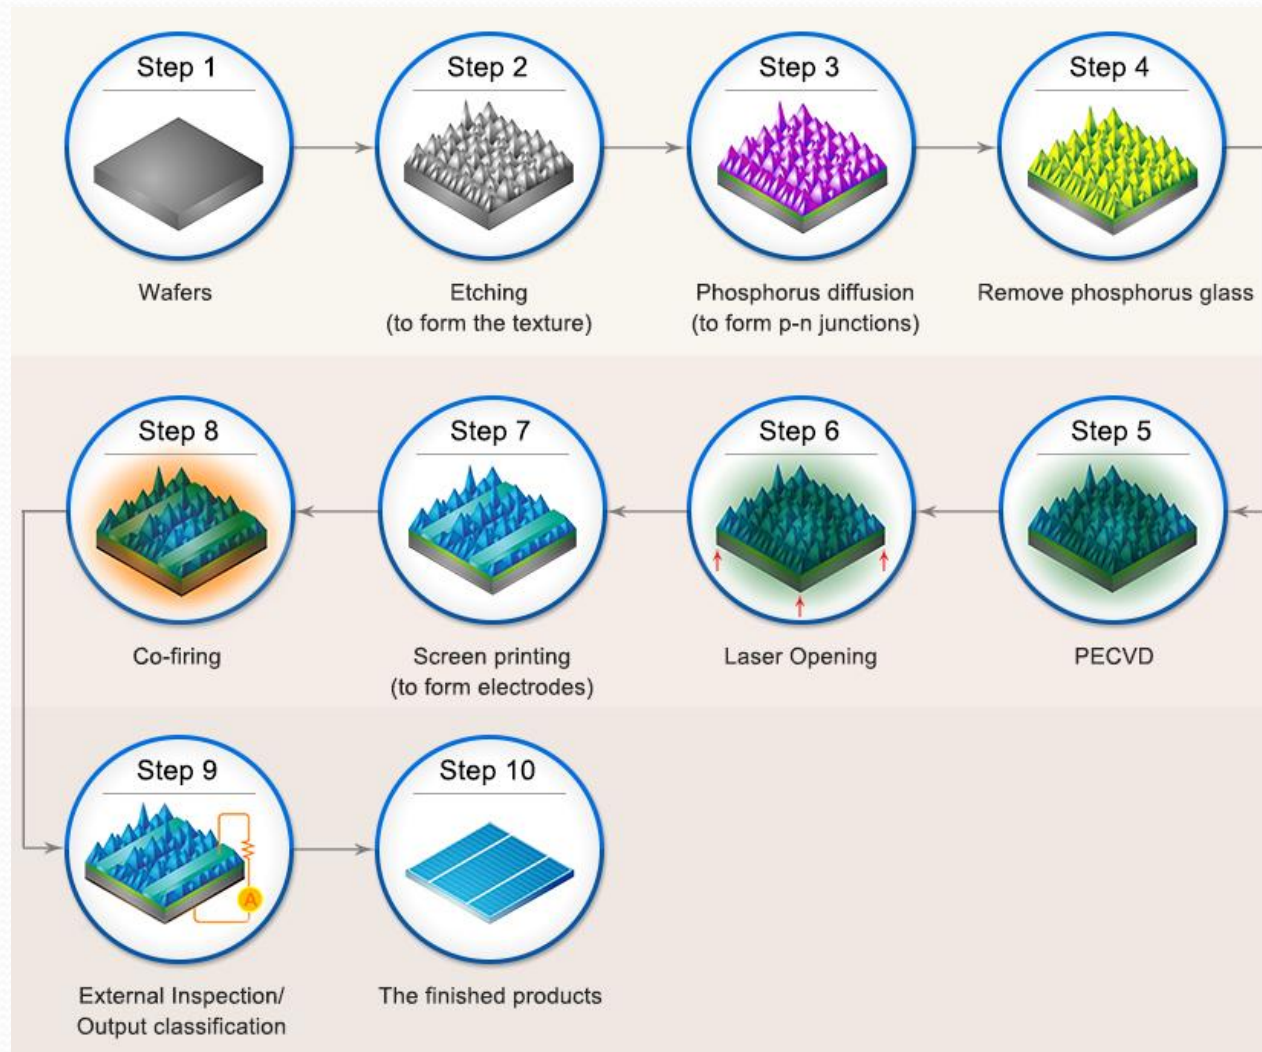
Step 1
Wafers

Step 2
Etching
(to form the texture)

Step 3
Phosphorus diffusion
(to form p-n junctions)

Step 4
Remove phosphorus glass

Step 8
Co-firing

Step 7
Screen printing
(to form electrodes)

Step 6
Laser Opening

Step 5
PECVD

Step 9
A
External Inspection/
Output classification

Step 10
The finished products